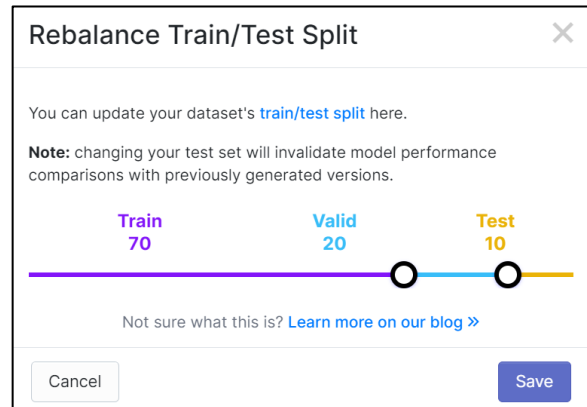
Rebalance Train/Test Split

×

You can update your dataset's train/test split here.

**Note:** changing your test set will invalidate model performance comparisons with previously generated versions.

Train
70

Valid
20

Test
10

Not sure what this is? Learn more on our blog »

Cancel

Save